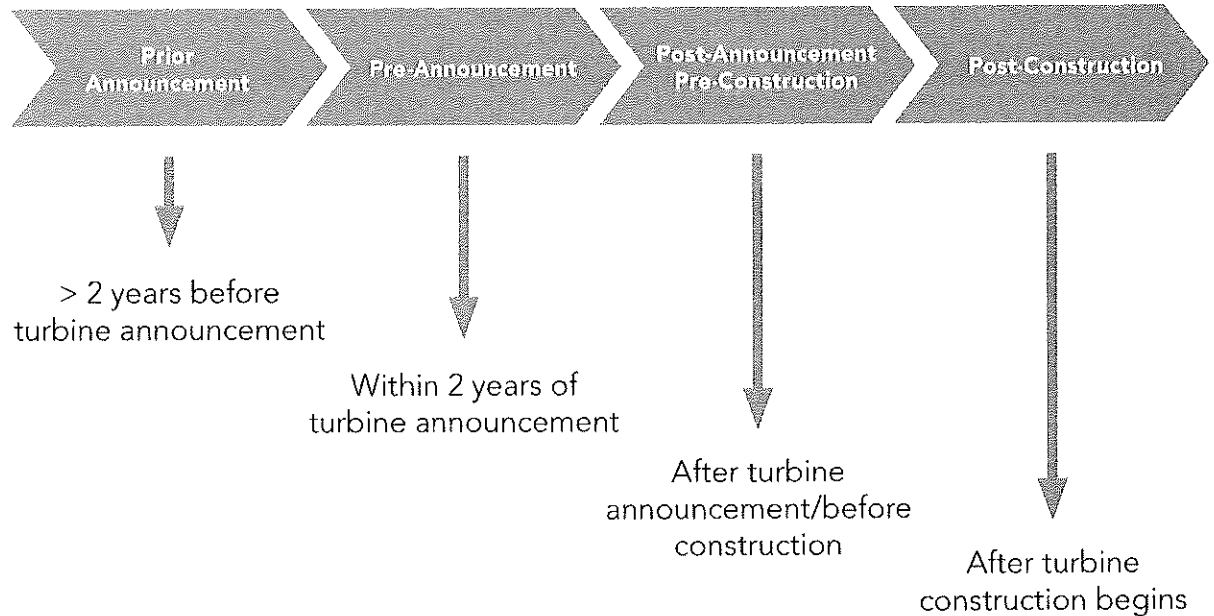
Prior Announcement

Pre-Announcement

Post-Announcement Pre-Construction

Post Construction

> 2 years before turbine announcement

Within 2 years of turbine announcement

After turbine announcement/before construction

After turbine construction begins